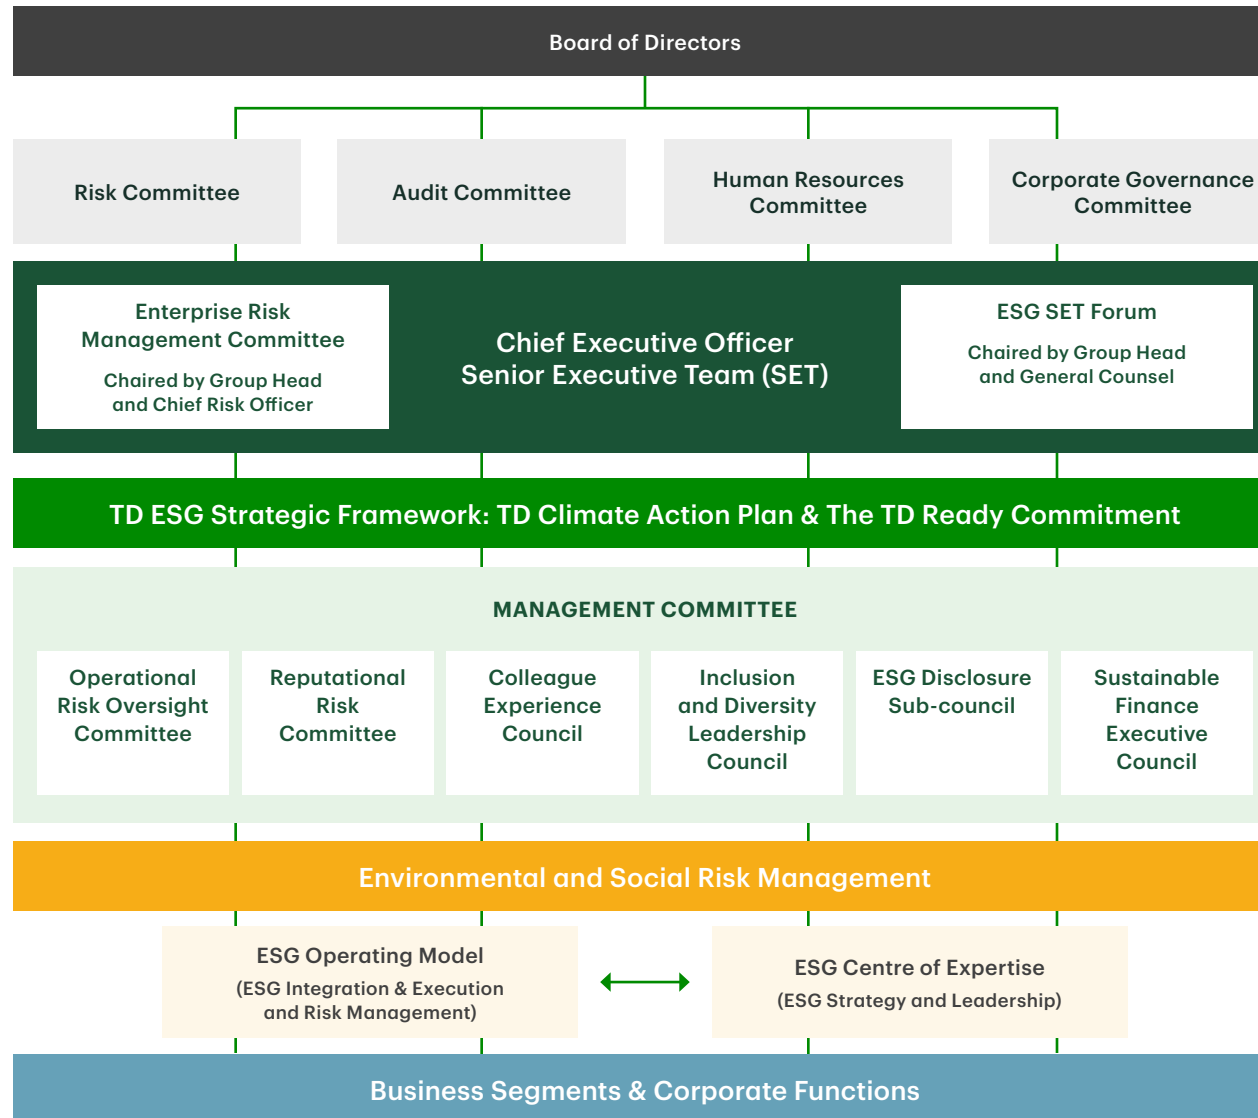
Board of Directors

Risk Committee

Audit Committee

Human Resources Committee

Corporate Governance Committee

Enterprise Risk Management Committee

Chaired by Group Head and Chief Risk Officer

Chief Executive Officer Senior Executive Team (SET)

ESG SET Forum

Chaired by Group Head and General Counsel

TD ESG Strategic Framework: TD Climate Action Plan & The TD Ready Commitment

MANAGEMENT COMMITTEE

Operational Risk Oversight Committee

Reputational Risk Committee

Colleague Experience Council

Inclusion and Diversity Leadership Council

ESG Disclosure Sub-council

Sustainable Finance Executive Council

Environmental and Social Risk Management

ESG Operating Model

(ESG Integration & Execution and Risk Management)

ESG Centre of Expertise

(ESG Strategy and Leadership)

Business Segments & Corporate Functions